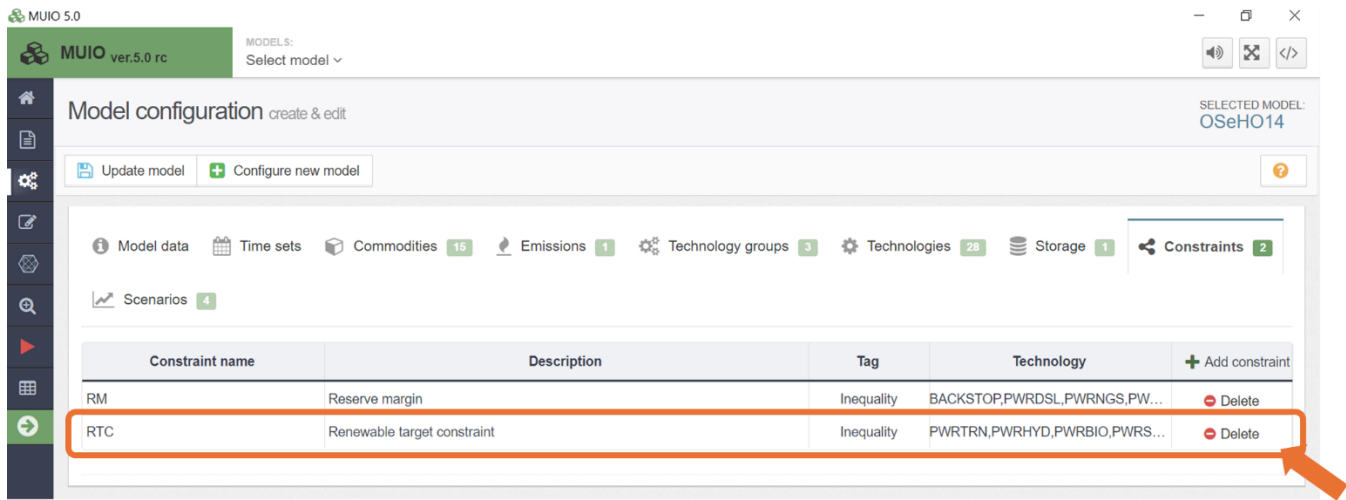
MUIO 5.0

MUIO ver.5.0 rc

MODELS:
Select model

Model configuration create & edit

SELECTED MODEL:
OSeHO14

Update model
Configure new model

Model data
Time sets
Commodities 15
Emissions 1
Technology groups 3
Technologies 28
Storage 1
Constraints 2
Scenarios 4

| Constraint name | Description | Tag | Technology | Add constraint |
|---|---|---|---|---|
| RM | Reserve margin | Inequality | BACKSTOP,PWRDSL,PWRNGS,PW... | Delete |
| RTC | Renewable target constraint | Inequality | PWRTRN,PWRHYD,PWRBIO,PWRS... | Delete |